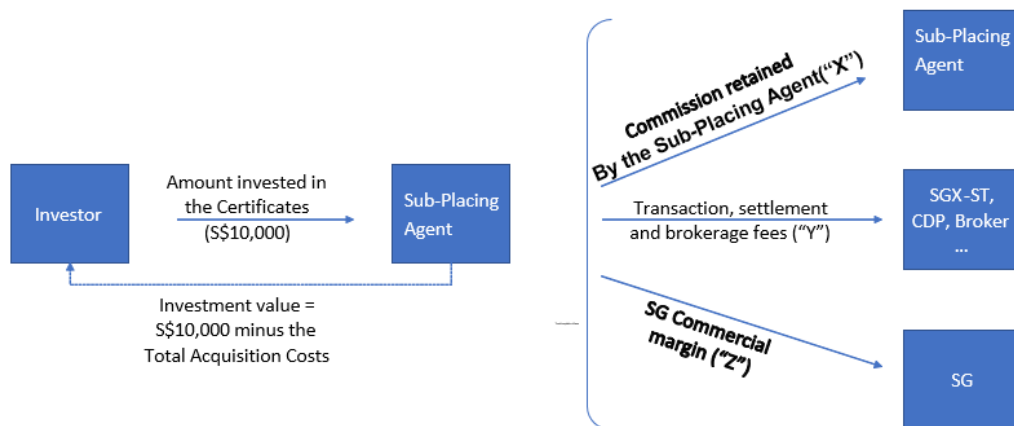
Investor

Amount invested in the Certificates (S$10,000)

Sub-Placing Agent

Investment value = S$10,000 minus the Total Acquisition Costs

Commission retained By the Sub-Placing Agent("X")

Sub-Placing Agent

Transaction, settlement and brokerage fees ("Y")

SGX-ST, CDP, Broker ...

SG Commercial margin ("Z")

SG